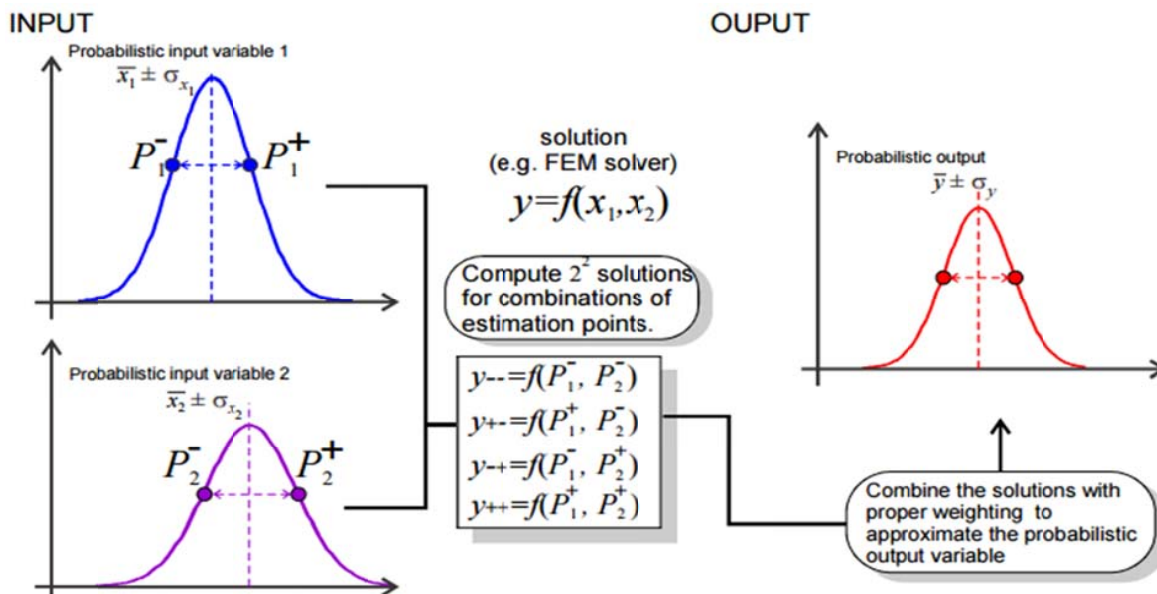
INPUT

OUPUT

Probabilistic input variable 1

$\overline{x_1} \pm \sigma_{x_1}$

$P_1^-$ $P_1^+$

solution
(e.g. FEM solver)

$y=f(x_1,x_2)$

Probabilistic output

$\overline{y} \pm \sigma_y$

Compute $2^2$ solutions for combinations of estimation points.

Probabilistic input variable 2

$\overline{x_2} \pm \sigma_{x_2}$

$P_2^-$ $P_2^+$

$y_{--}=f(P_1^-, P_2^-)$
$y_{+-}=f(P_1^+, P_2^-)$
$y_{-+}=f(P_1^-, P_2^+)$
$y_{++}=f(P_1^+, P_2^+)$

Combine the solutions with proper weighting to approximate the probabilistic output variable